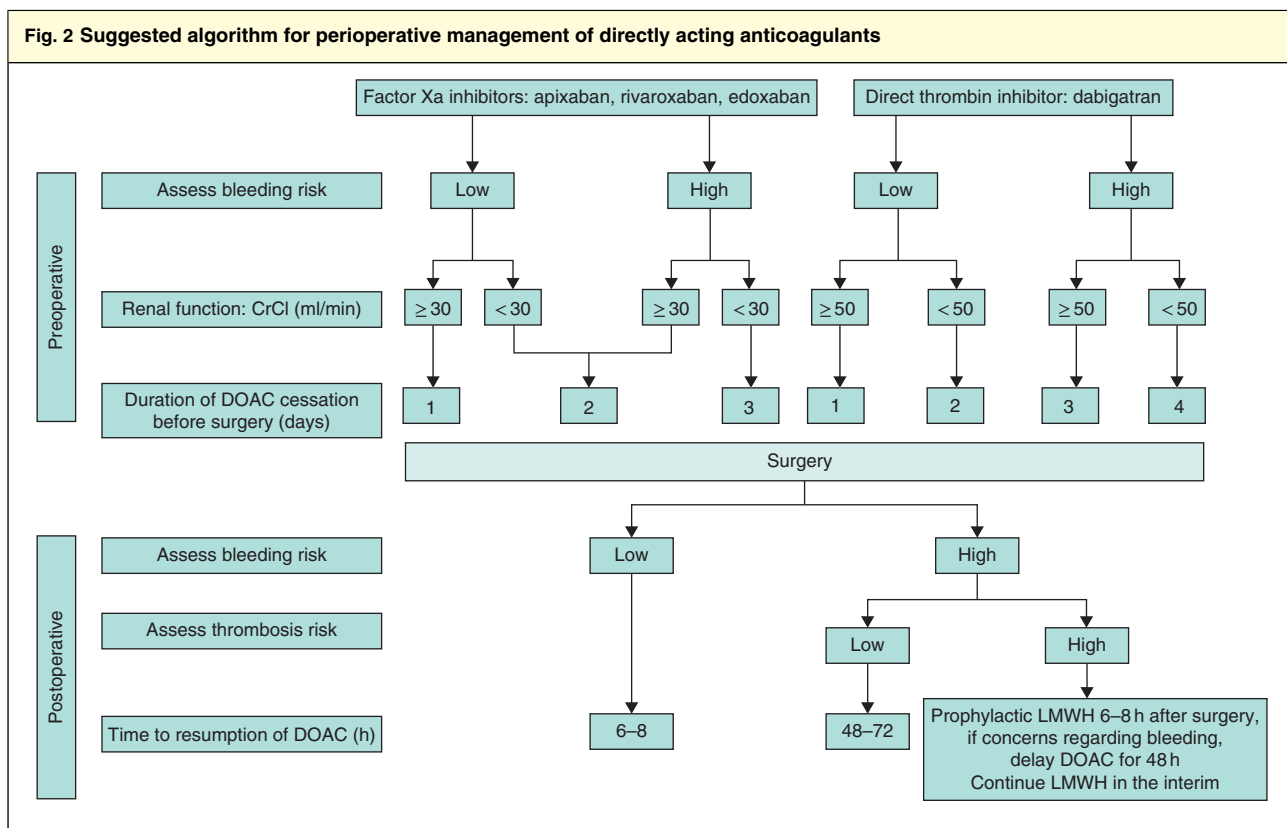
Fig. 2 Suggested algorithm for perioperative management of directly acting anticoagulants

Factor Xa inhibitors: apixaban, rivaroxaban, edoxaban

Direct thrombin inhibitor: dabigatran

Preoperative

Assess bleeding risk

Low

High

Low

High

Renal function: CrCl (ml/min)

$\geq 30$

$< 30$

$\geq 30$

$< 30$

$\geq 50$

$< 50$

$\geq 50$

$< 50$

Duration of DOAC cessation before surgery (days)

1

2

3

1

2

3

4

Surgery

Postoperative

Assess bleeding risk

Low

High

Assess thrombosis risk

Low

High

Time to resumption of DOAC (h)

6–8

48–72

Prophylactic LMWH 6–8 h after surgery, if concerns regarding bleeding, delay DOAC for 48 h
Continue LMWH in the interim